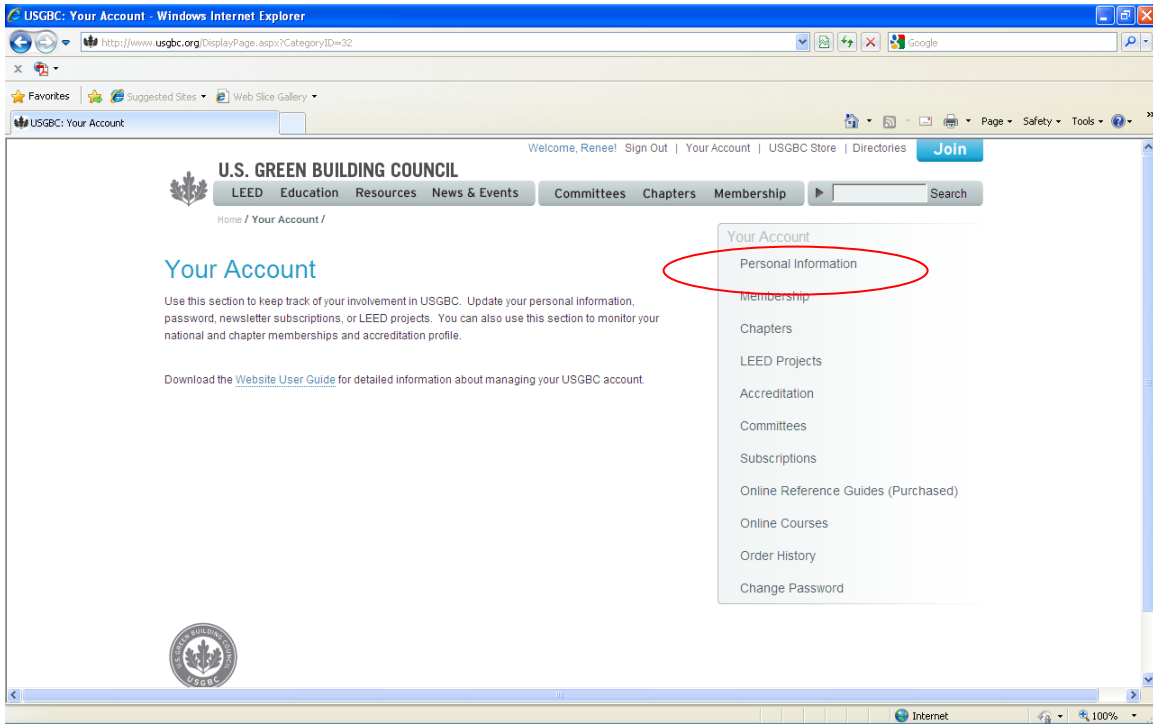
USGBC: Your Account - Windows Internet Explorer

http://www.usgbc.org/DisplayPage.aspx?CategoryID=32

Google

Favorites | Suggested Sites ▾ | Web Slice Gallery ▾

USGBC: Your Account

Page ▾ Safety ▾ Tools ▾

Welcome, Renee! Sign Out | Your Account | USGBC Store | Directories Join

U.S. GREEN BUILDING COUNCIL

LEED Education Resources News & Events Committees Chapters Membership Search

Home / Your Account /

Your Account

Use this section to keep track of your involvement in USGBC. Update your personal information, password, newsletter subscriptions, or LEED projects. You can also use this section to monitor your national and chapter memberships and accreditation profile.

Download the Website User Guide for detailed information about managing your USGBC account.

Your Account
Personal Information
Membership
Chapters
LEED Projects
Accreditation
Committees
Subscriptions
Online Reference Guides (Purchased)
Online Courses
Order History
Change Password

U.S. GREEN BUILDING COUNCIL USGBC

Internet 100%